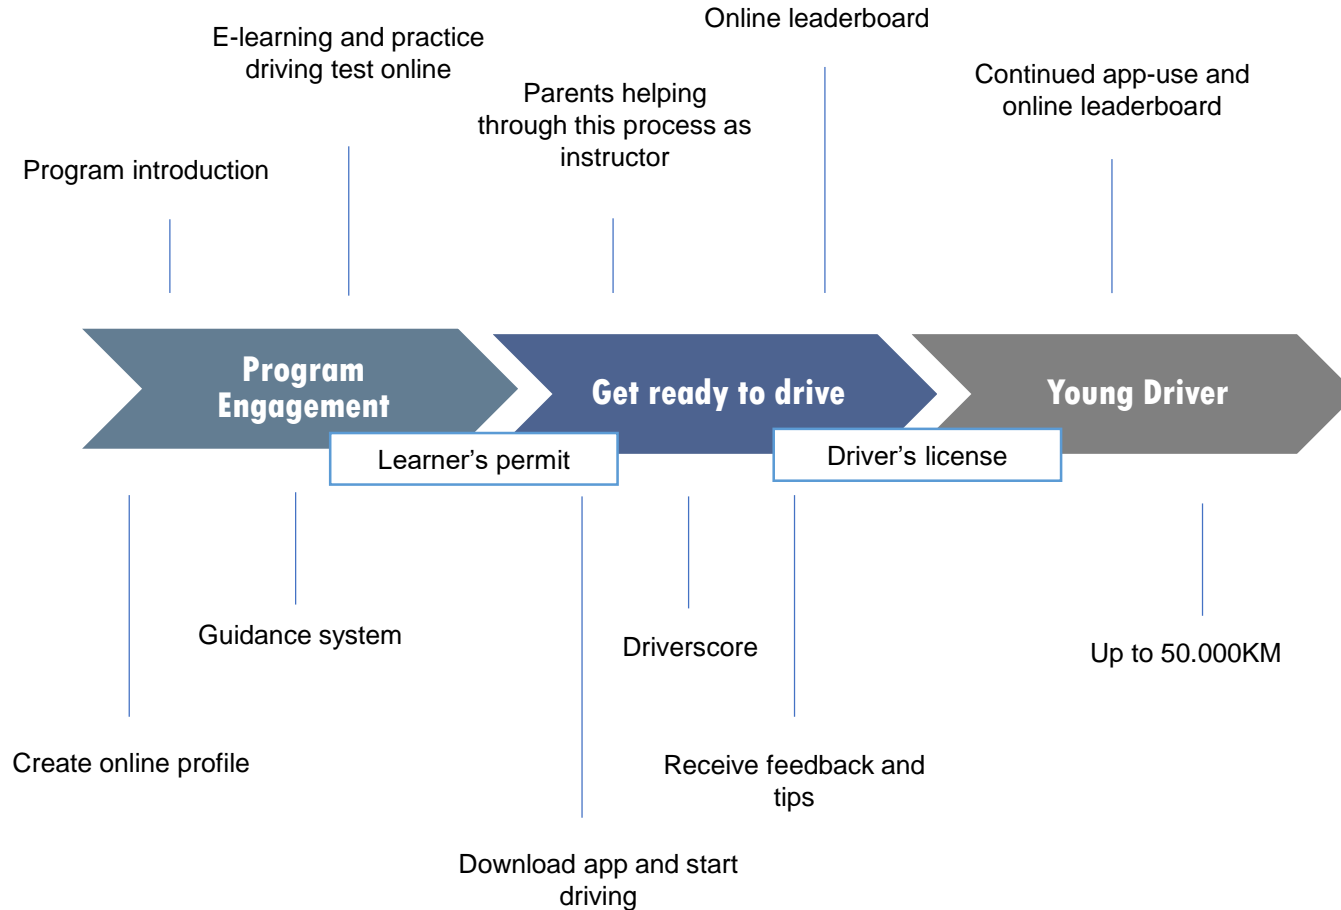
Online leaderboard

E-learning and practice driving test online

Continued app-use and online leaderboard

Parents helping through this process as instructor

Program introduction

Program Engagement

Get ready to drive

Young Driver

Learner's permit

Driver's license

Guidance system

Driverscore

Up to 50.000KM

Create online profile

Receive feedback and tips

Download app and start driving